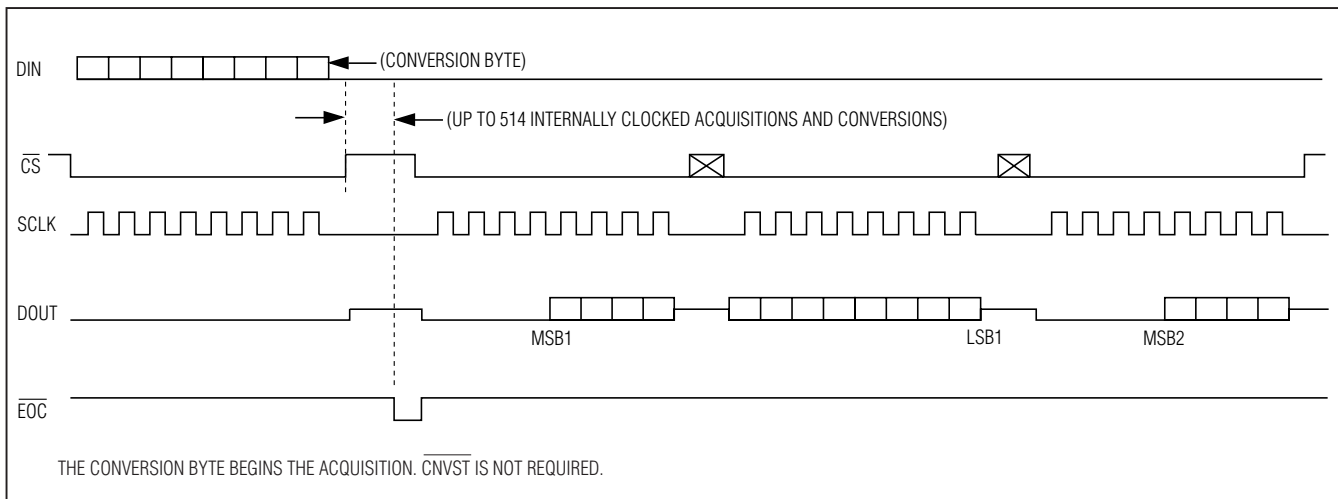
DIN

(CONVERSION BYTE)

(UP TO 514 INTERNALLY CLOCKED ACQUISITIONS AND CONVERSIONS)

$\overline{CS}$

SCLK

DOUT

MSB1

LSB1

MSB2

$\overline{EOC}$

THE CONVERSION BYTE BEGINS THE ACQUISITION. $\overline{CNVST}$ IS NOT REQUIRED.